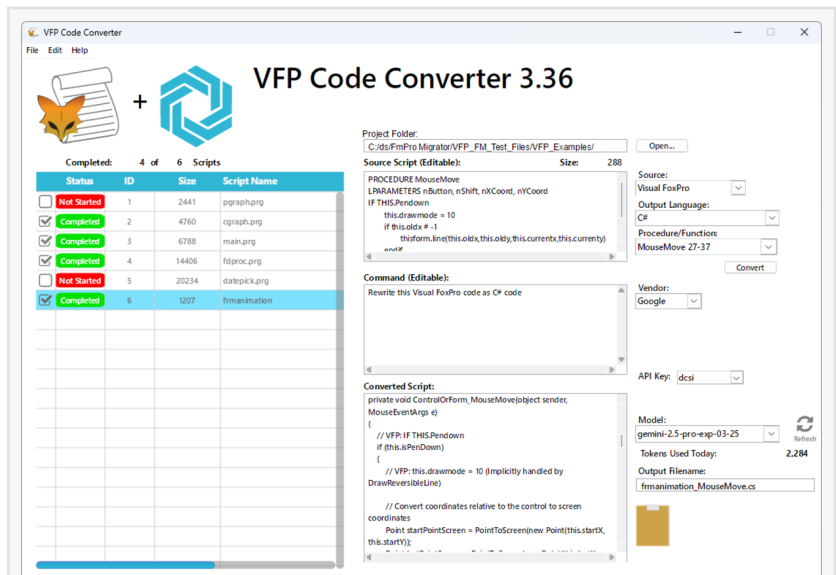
VFP Code Converter

File Edit Help

VFP Code Converter 3.36

Completed: 4 of 6 Scripts

| Status | ID | Size | Script Name |
|---|---|---|---|
| Not Started | 1 | 2441 | pgraph.prg |
| Completed | 2 | 4760 | cgraph.prg |
| Completed | 3 | 6788 | main.prg |
| Completed | 4 | 14406 | fdproc.prg |
| Not Started | 5 | 20234 | datepick.prg |
| Completed | 6 | 1207 | frmanimation |

Project Folder:
C:/ds/FmPro Migrator/VFP_FM_Test_Files/VFP_Examples/
Open...

Source Script (Editable): Size: 288

PROCEDURE MouseMove
LPARAMETERS nButton, nShift, nXCoord, nYCoord
IF THIS.Pendown
this.drawmode = 10
if this.oldx # -1
thisform.line(this.oldx,this.oldy,this.currentx,this.currenty)
endif

Source:
Visual FoxPro
Output Language:
C#
Procedure/Function:
MouseMove 27-37
Convert

Command (Editable):
Rewrite this Visual FoxPro code as C# code

Vendor:
Google

API Key: dcsi

Converted Script:
private void ControlOrForm_MouseMove(object sender, MouseEventArgs e)
{
// VFP: IF THIS.Pendown
if (this.isPenDown)
{
// VFP: this.drawmode = 10 (Implicitly handled by DrawReversibleLine)

// Convert coordinates relative to the control to screen coordinates
Point startPointScreen = PointToScreen(new Point(this.startX, this.startY));

Model:
gemini-2.5-pro-exp-03-25
Refresh
Tokens Used Today: 2,284
Output Filename:
frmanimation_MouseMove.cs